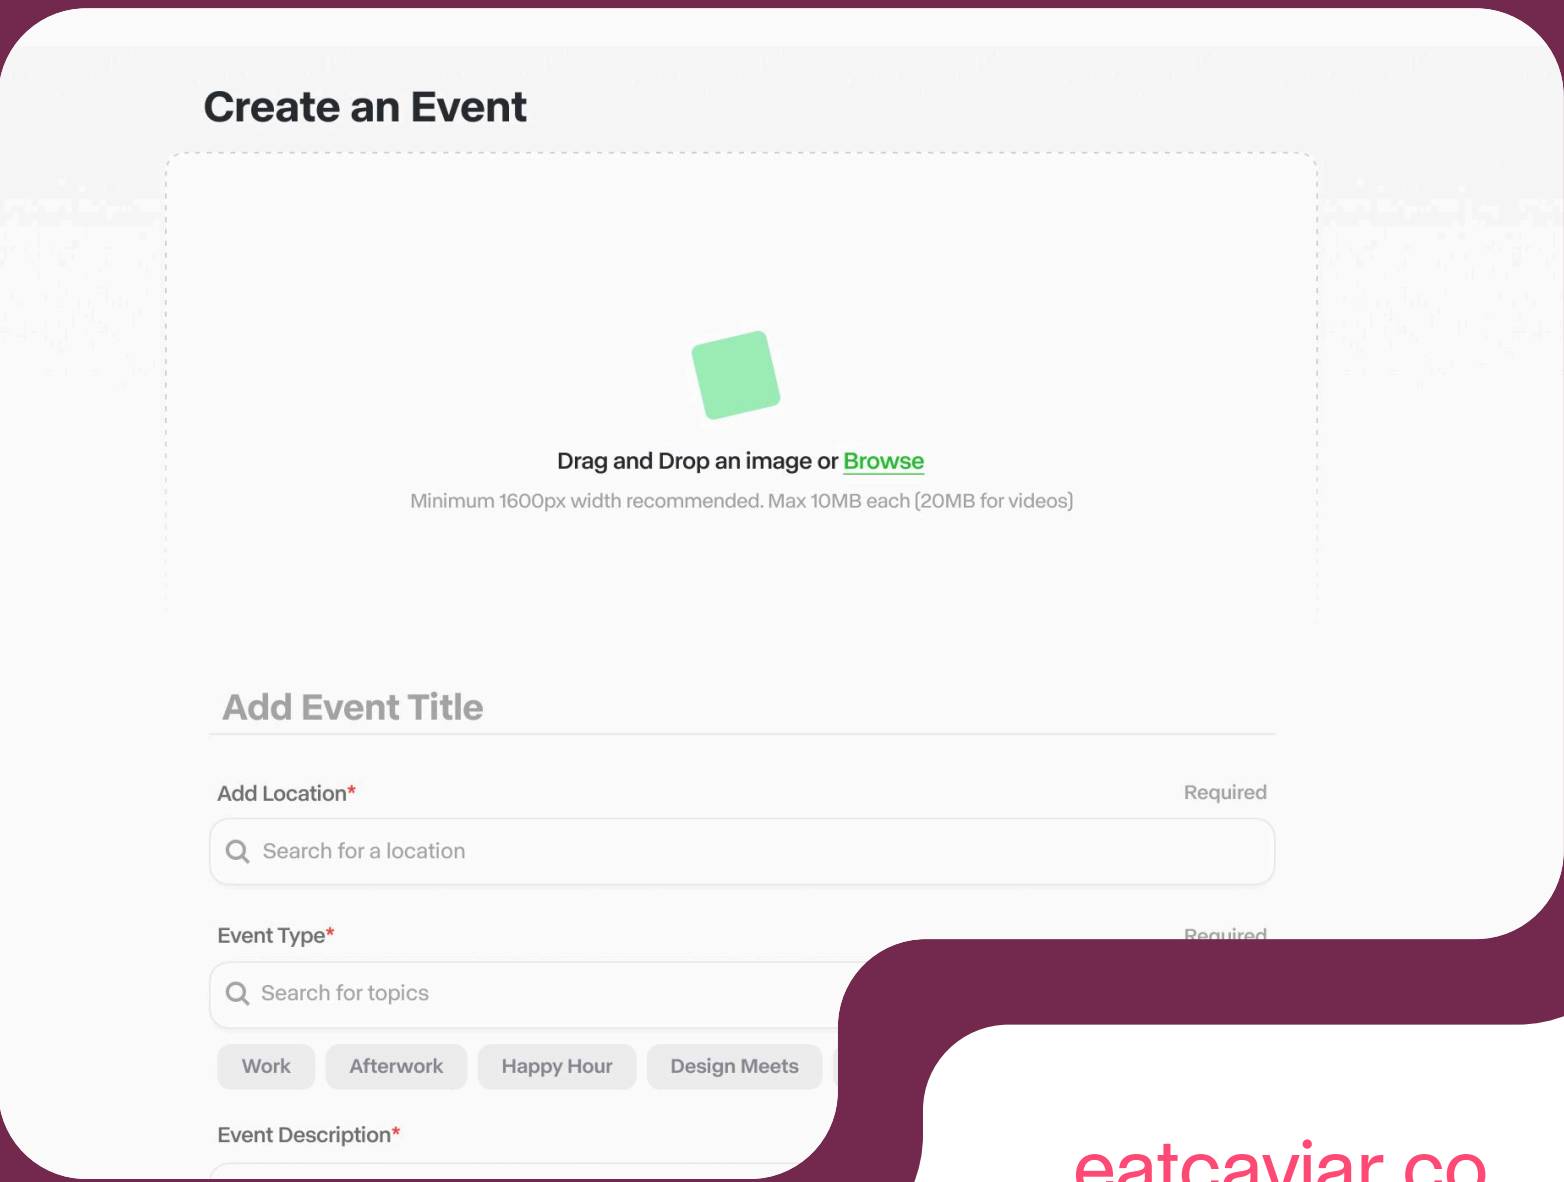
Create an Event

Drag and Drop an image or Browse

Minimum 1600px width recommended. Max 10MB each (20MB for videos)

Add Event Title

Add Location*

Required

Search for a location

Event Type*

Required

Search for topics

Work

Afterwork

Happy Hour

Design Meets

Event Description*

eatcaviar.co